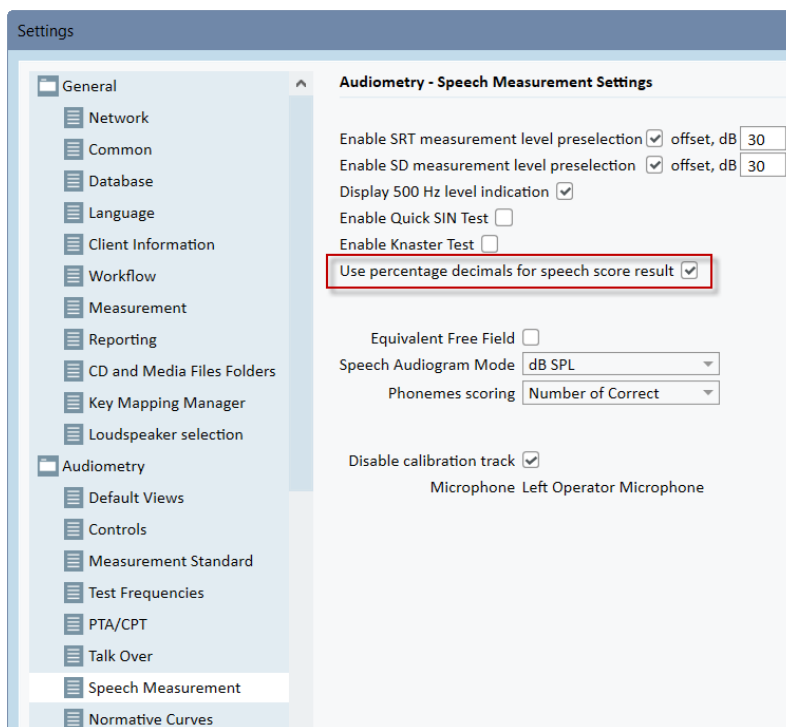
Settings

General
Network
Common
Database
Language
Client Information
Workflow
Measurement
Reporting
CD and Media Files Folders
Key Mapping Manager
Loudspeaker selection
Audiometry
Default Views
Controls
Measurement Standard
Test Frequencies
PTA/CPT
Talk Over
Speech Measurement
Normative Curves

Audiometry - Speech Measurement Settings

Enable SRT measurement level preselection offset, dB 30
Enable SD measurement level preselection offset, dB 30
Display 500 Hz level indication
Enable Quick SIN Test
Enable Knaster Test
Use percentage decimals for speech score result

Equivalent Free Field
Speech Audiogram Mode dB SPL
Phonemes scoring Number of Correct

Disable calibration track
Microphone Left Operator Microphone